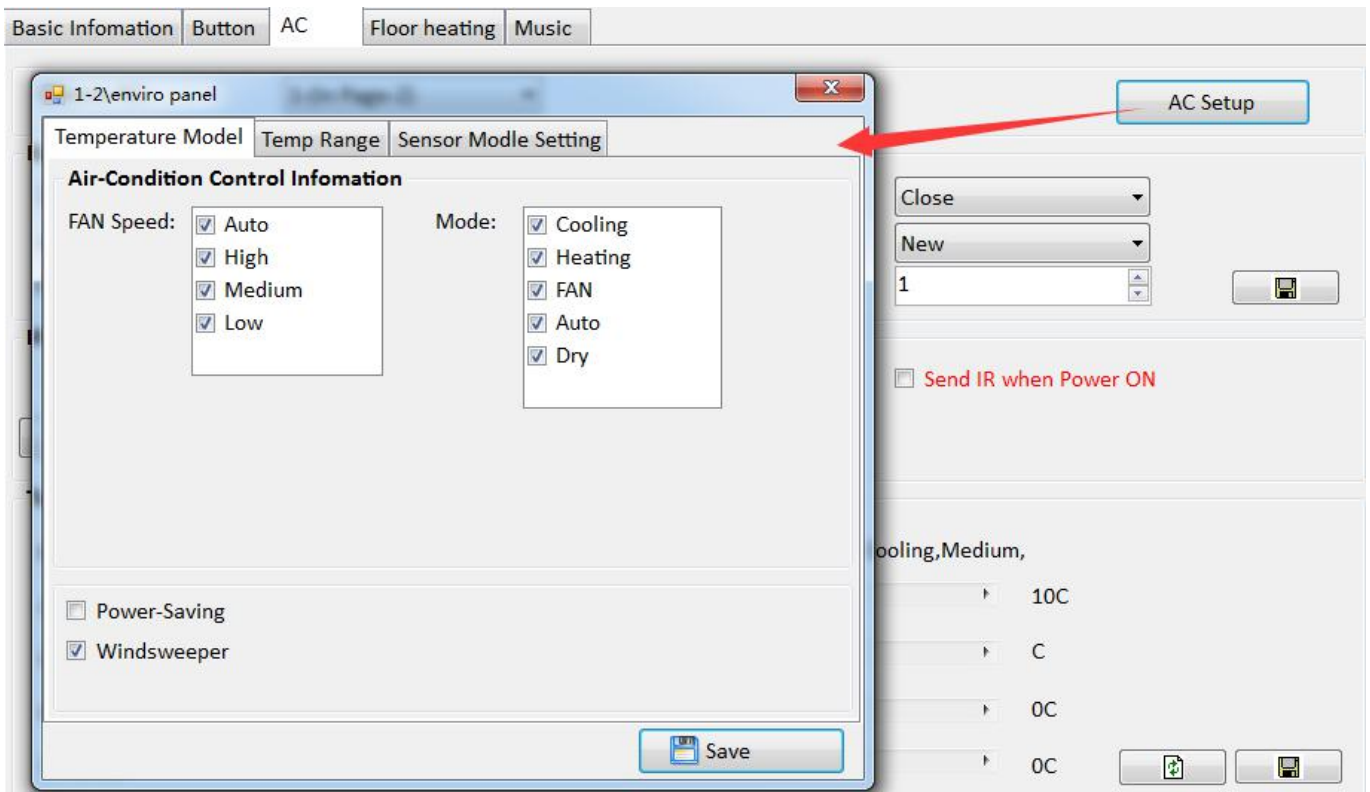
Basic Infomation | Button | AC | Floor heating | Music

1-2\enviro panel

Temperature Model | Temp Range | Sensor Modle Setting

Air-Condition Control Infomation

FAN Speed: Auto High Medium Low

Mode: Cooling Heating FAN Auto Dry

Power-Saving

Windsweeper

Save

AC Setup

Close

New

1

Send IR when Power ON

ooling,Medium,

10C

C

0C

0C